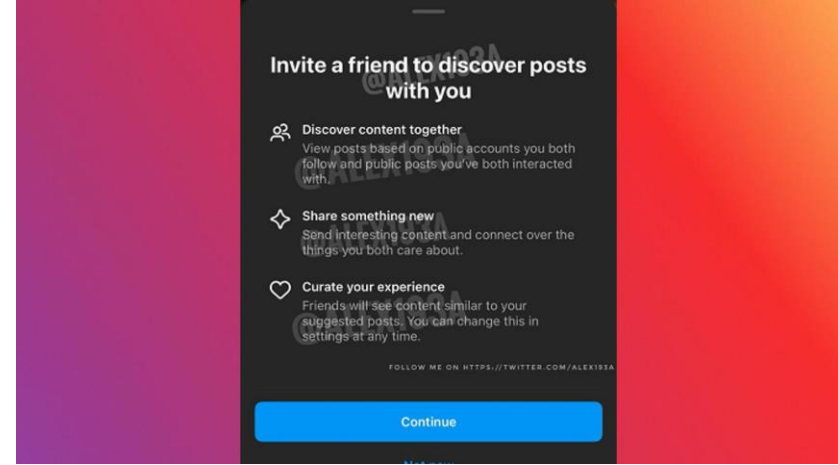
Invite a friend to discover posts with you

@ALEX193A

Discover content together
View posts based on public accounts you both follow and public posts you've both interacted with.

@ALEX193A

Share something new
Send interesting content and connect over the things you both care about.

@ALEX193A

Curate your experience
Friends will see content similar to your suggested posts. You can change this in settings at any time.

@ALEX193A

FOLLOW ME ON HTTPS://TWITTER.COM/ALEX193A

Continue

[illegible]